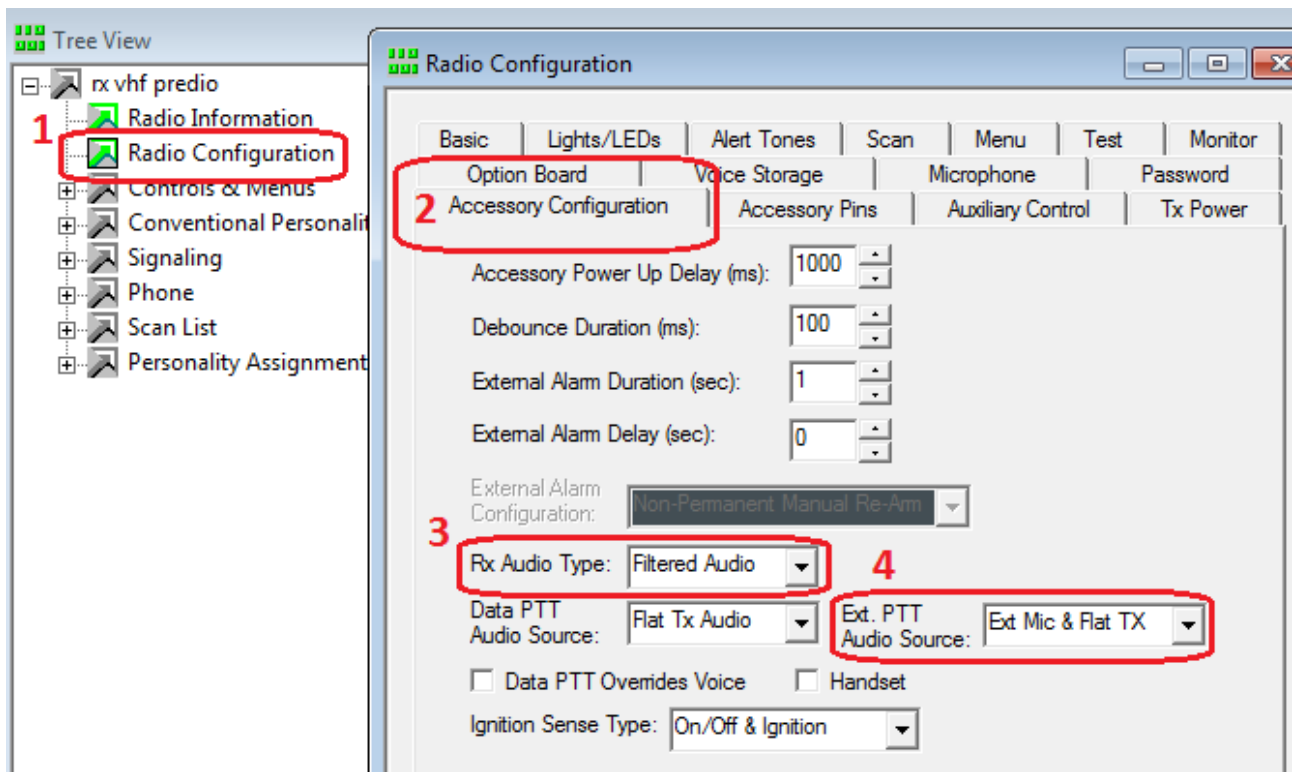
Tree View

rx vhf predio
Radio Information
1
Radio Configuration
Controls & Menus
Conventional Personalit
Signaling
Phone
Scan List
Personality Assignment

Radio Configuration

Basic | Lights/LEDs | Alert Tones | Scan | Menu | Test | Monitor
Option Board | Voice Storage | Microphone | Password
2 Accessory Configuration | Accessory Pins | Auxiliary Control | Tx Power

Accessory Power Up Delay (ms): 1000
Debounce Duration (ms): 100
External Alarm Duration (sec): 1
External Alarm Delay (sec): 0
External Alarm Configuration: Non-Permanent Manual Re-Arm
3
Rx Audio Type: Filtered Audio
4
Data PTT Audio Source: Flat Tx Audio
Ext. PTT Audio Source: Ext Mic & Flat TX
Data PTT Overrides Voice
Handset
Ignition Sense Type: On/Off & Ignition